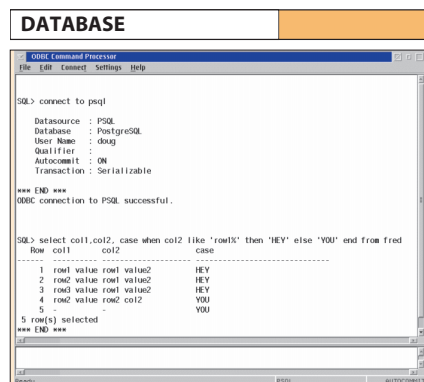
DATABASE

ODBC Command Processor

File Edit Connect Settings Help

SQL> connect to psql

Datasource : PSQL
Database : PostgreSQL
User Name : doug
Qualifier :
Autocommit : ON
Transaction : Serializable

*** END ***
ODBC connection to PSQL successful.

SQL> select col1,col2, case when col2 like 'row1%' then 'HEY' else 'YOU' end from fred

| Row | col1 | col2 | case |
|---|---|---|---|
| 1 | row1 value | row1 value2 | HEY |
| 2 | row2 value | row1 value2 | HEY |
| 3 | row3 value | row1 value2 | HEY |
| 4 | row2 value | row2 col2 | YOU |
| 5 | - | - | YOU |

5 row(s) selected
*** END ***

Ready PSQL AUTOCOMMIT